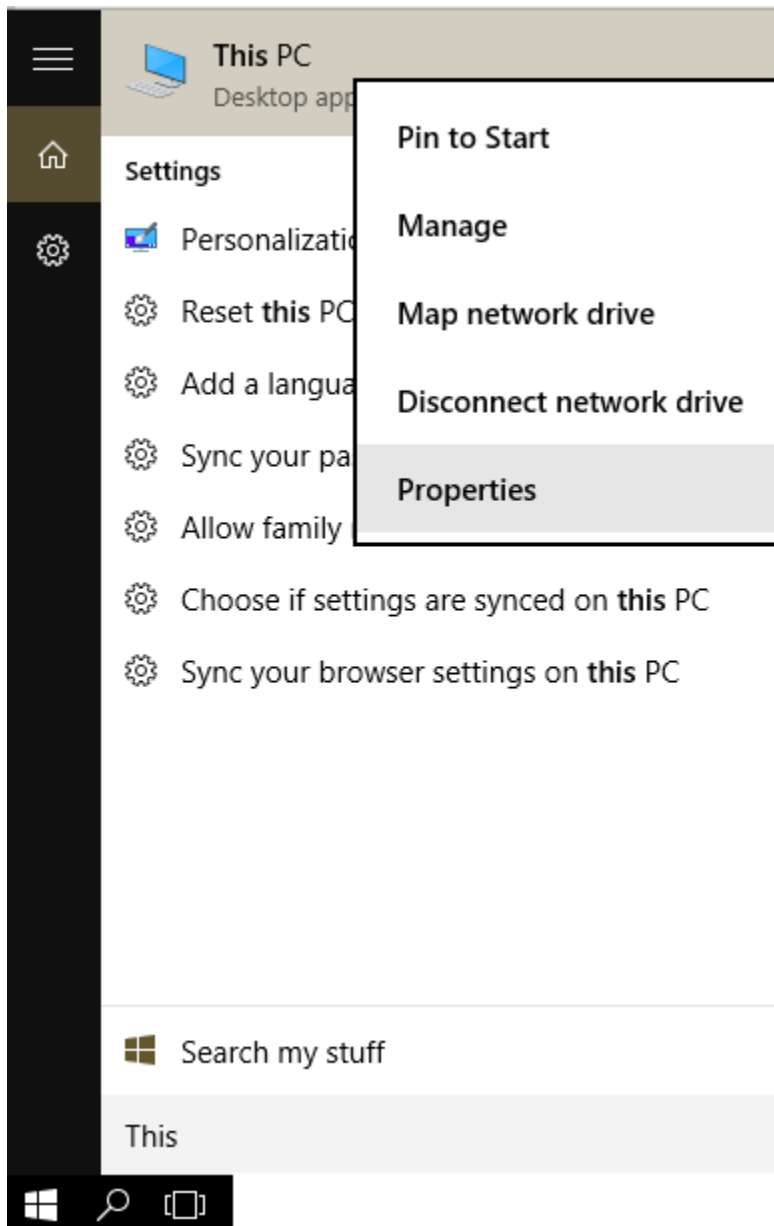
This PC
Desktop app

Settings

Personalizatio

Reset this PC

Add a langua

Sync your pa

Allow family

Choose if settings are synced on this PC

Sync your browser settings on this PC

Pin to Start

Manage

Map network drive

Disconnect network drive

Properties

Search my stuff

This